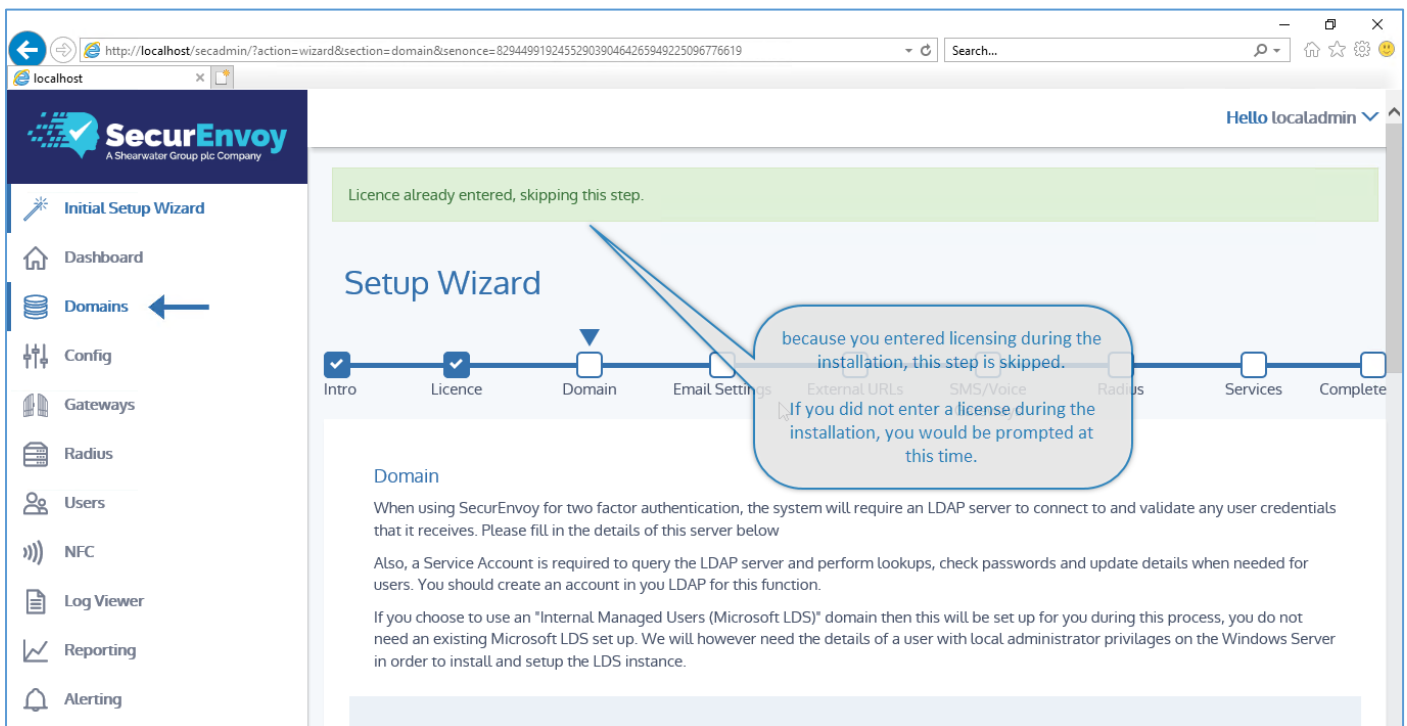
http://localhost/secadmin/?action=wizard&section=domain&senonce=8294499192455290390464265949225096776619

Search...

localhost

SecurEnvoy
A Shearwater Group plc Company

Hello localadmin

Initial Setup Wizard
Dashboard
Domains
Config
Gateways
Radius
Users
NFC
Log Viewer
Reporting
Alerting

Licence already entered, skipping this step.

Setup Wizard

Intro
Licence
Domain
Email Settings
External URLs
SMS/Voice
Radius
Services
Complete

because you entered licensing during the installation, this step is skipped.

If you did not enter a license during the installation, you would be prompted at this time.

Domain

When using SecurEnvoy for two factor authentication, the system will require an LDAP server to connect to and validate any user credentials that it receives. Please fill in the details of this server below

Also, a Service Account is required to query the LDAP server and perform lookups, check passwords and update details when needed for users. You should create an account in you LDAP for this function.

If you choose to use an "Internal Managed Users (Microsoft LDS)" domain then this will be set up for you during this process, you do not need an existing Microsoft LDS set up. We will however need the details of a user with local administrator privilages on the Windows Server in order to install and setup the LDS instance.